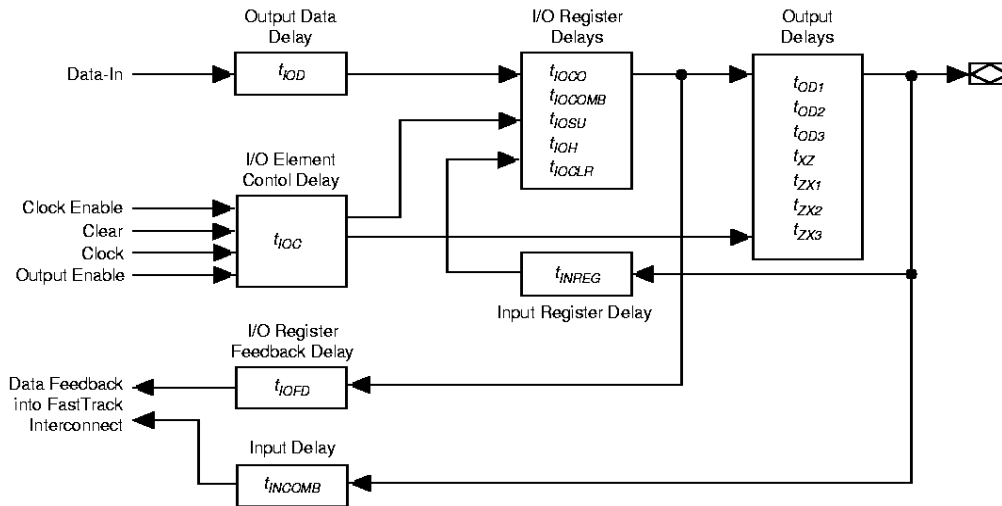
Output Data Delay

$t_{IOD}$

Data-In

I/O Register Delays

$t_{IOCO}$
$t_{IOCOMB}$
$t_{IOSU}$
$t_{IOH}$
$t_{IOCLR}$

Output Delays

$t_{OD1}$
$t_{OD2}$
$t_{OD3}$
$t_{XZ}$
$t_{ZX1}$
$t_{ZX2}$
$t_{ZX3}$

I/O Element Contol Delay

Clock Enable
Clear
Clock
Output Enable

$t_{IOC}$

$t_{INREG}$

Input Register Delay

I/O Register Feedback Delay

$t_{IOFD}$

Data Feedback into FastTrack Interconnect

Input Delay

$t_{INCOMB}$